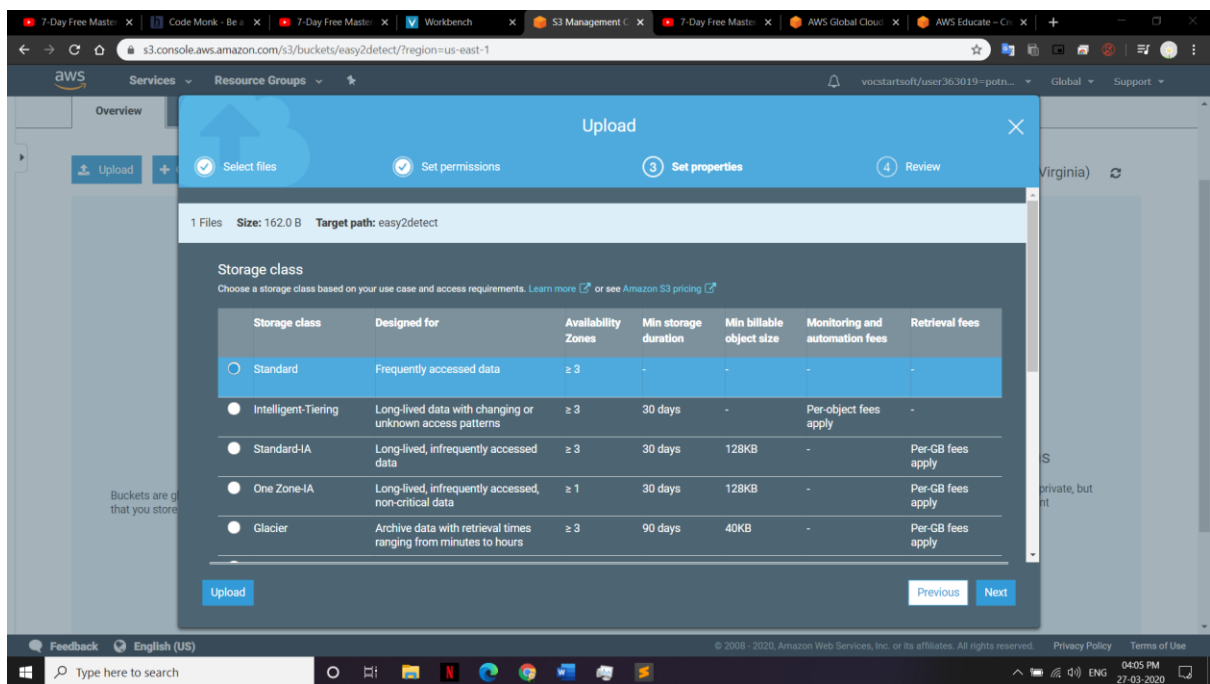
7-Day Free Master ✕ | Code Monk - Be a ✕ | 7-Day Free Master ✕ | Workbench ✕ | S3 Management C ✕ | 7-Day Free Master ✕ | AWS Global Cloud ✕ | AWS Educate – Cr ✕ | +

s3.console.aws.amazon.com/s3/buckets/easy2detect/?region=us-east-1

aws Services Resource Groups vocstartsoft/user363019=potn... Global Support

Overview

Upload

Virginia)

Upload

Select files Set permissions 3 Set properties 4 Review

1 Files Size: 162.0 B Target path: easy2detect

Storage class

Choose a storage class based on your use case and access requirements. Learn more or see Amazon S3 pricing

| | Storage class | Designed for | Availability Zones | Min storage duration | Min billable object size | Monitoring and automation fees | Retrieval fees |
|---|---|---|---|---|---|---|---|
| ○ | Standard | Frequently accessed data | ≥ 3 | - | - | - | - |
| ● | Intelligent-Tiering | Long-lived data with changing or unknown access patterns | ≥ 3 | 30 days | - | Per-object fees apply | - |
| ● | Standard-IA | Long-lived, infrequently accessed data | ≥ 3 | 30 days | 128KB | - | Per-GB fees apply |
| ● | One Zone-IA | Long-lived, infrequently accessed, non-critical data | ≥ 1 | 30 days | 128KB | - | Per-GB fees apply |
| ● | Glacier | Archive data with retrieval times ranging from minutes to hours | ≥ 3 | 90 days | 40KB | - | Per-GB fees apply |

Buckets are gl that you store

S private, but nt

Upload Previous Next

Feedback English (US) © 2008 - 2020, Amazon Web Services, Inc. or its affiliates. All rights reserved. Privacy Policy Terms of Use

Type here to search ENG 04:05 PM 27-03-2020